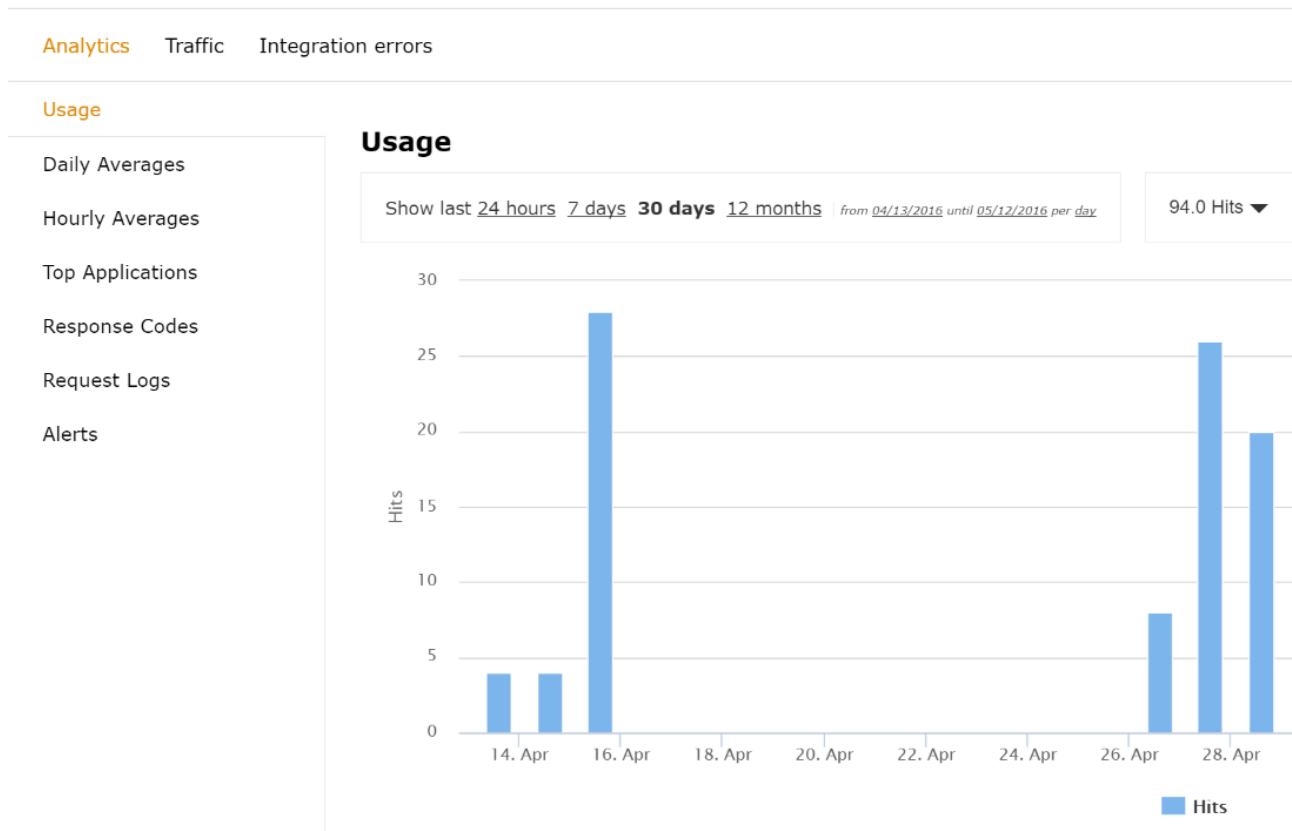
Analytics Traffic Integration errors

Usage

Daily Averages

Hourly Averages

Top Applications

Response Codes

Request Logs

Alerts

Usage

Show last 24 hours 7 days 30 days 12 months | from 04/13/2016 until 05/12/2016 per day

94.0 Hits

30
25
20
15
10
5
0

Hits

14. Apr 16. Apr 18. Apr 20. Apr 22. Apr 24. Apr 26. Apr 28. Apr

Hits